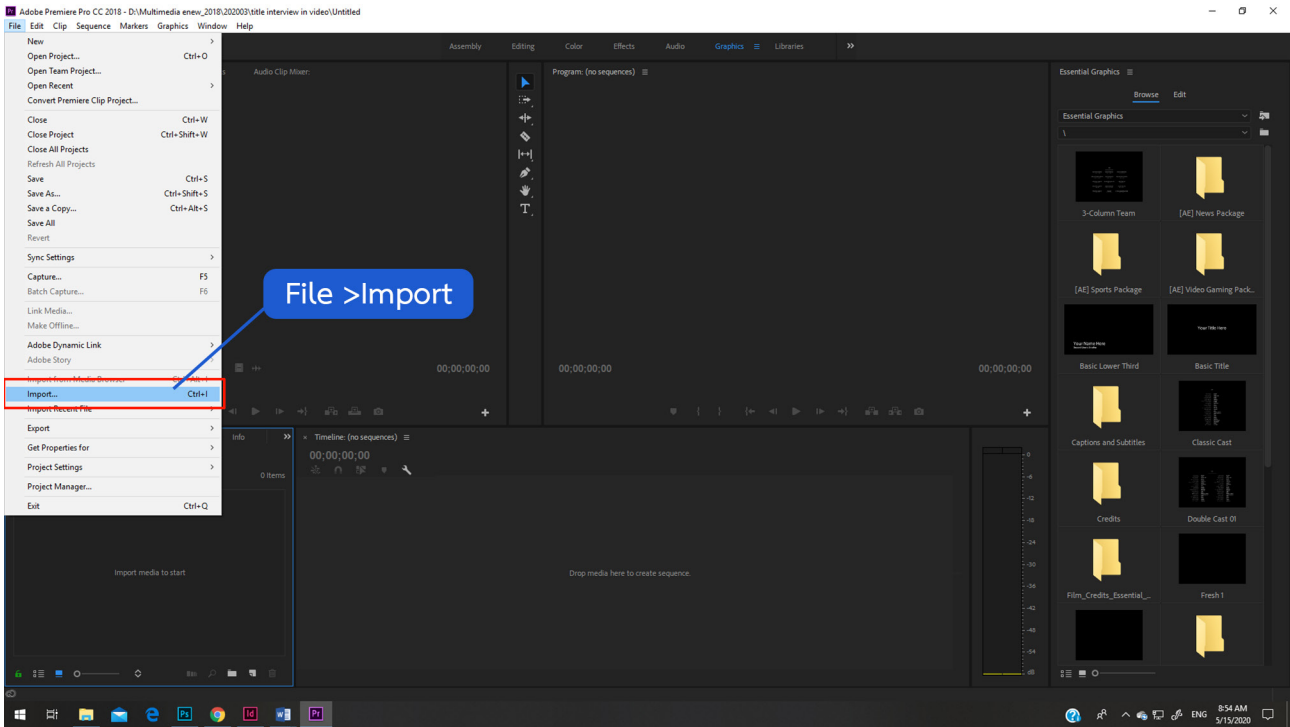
Adobe Premiere Pro CC 2018 - D:\Multimedia enew_2018\202003\title interview in video\Untitled

File Edit Clip Sequence Markers Graphics Window Help

Assembly Editing Color Effects Audio Graphics Libraries

New
Open Project... Ctrl+O
Open Team Project...
Open Recent
Convert Premiere Clip Project...
Close Ctrl+W
Close Project Ctrl+Shift+W
Close All Projects
Refresh All Projects
Save Ctrl+S
Save As... Ctrl+Shift+S
Save a Copy... Ctrl+Alt+S
Save All
Revert
Sync Settings
Capture... F5
Batch Capture... F6
Link Media...
Make Offline...
Adobe Dynamic Link
Adobe Story
Import from Media Browser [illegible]
Import... Ctrl+I
Import Recent File
Export
Get Properties for
Project Settings
Project Manager...
Exit Ctrl+Q

File >Import

Audio Clip Mixer:

Program: (no sequences)

00;00;00;00

00;00;00;00

00;00;00;00

Info

0 Items

Import media to start

Timeline: (no sequences)

00;00;00;00

Drop media here to create sequence.

Essential Graphics

Browse Edit

Essential Graphics

\

3-Column Team
[AE] News Package
[AE] Sports Package
[AE] Video Gaming Pack...
Basic Lower Third
Basic Title
Captions and Subtitles
Classic Cast
Credits
Double Cast 01
Film_Credits_Essential_...
Fresh 1

Your Name Here
Your Title Here

0
-6
-12
-18
-24
-30
-36
-42
-48
-54
dB

ENG
8:54 AM
5/15/2020